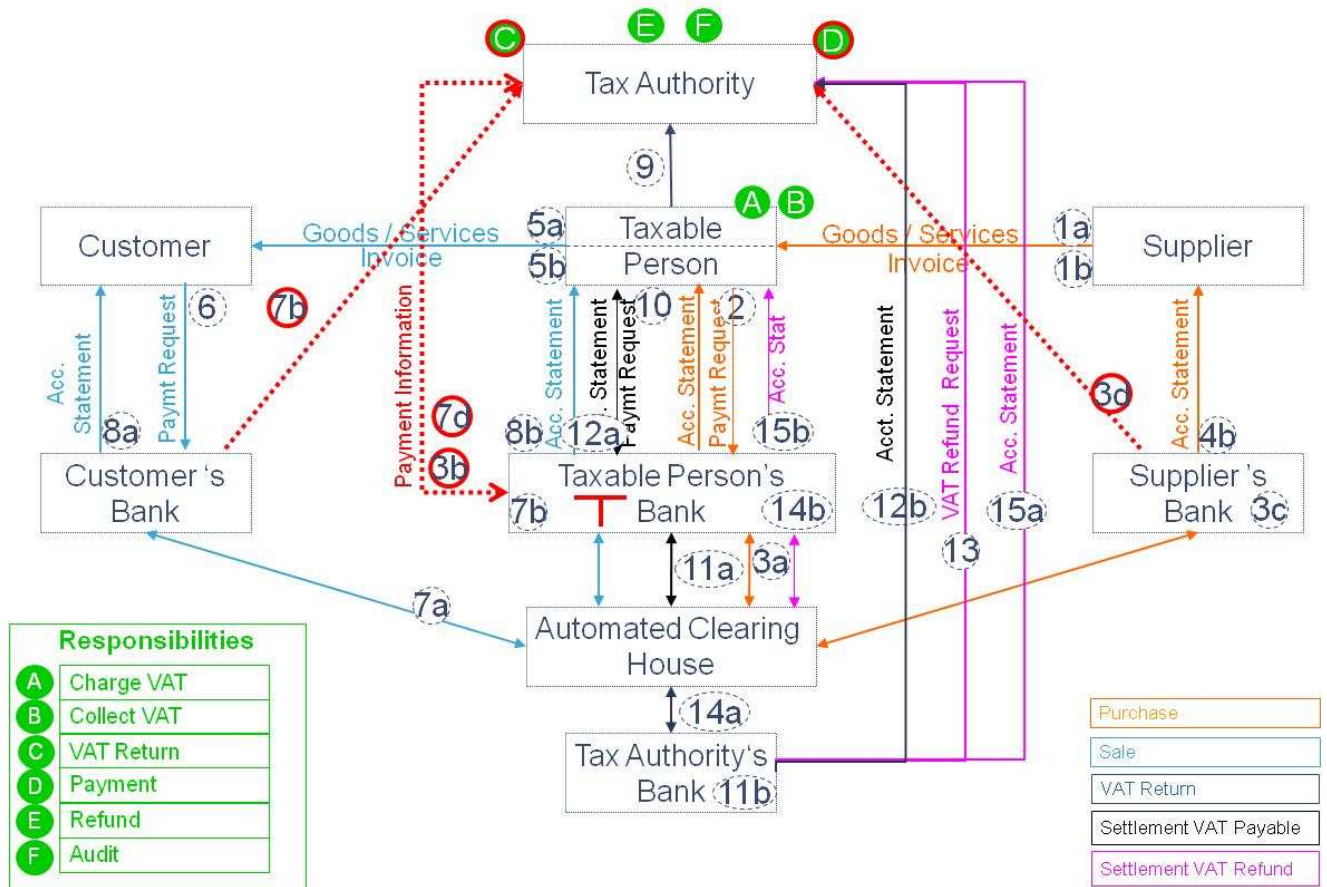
C E F D

Tax Authority

9

A B

Customer

Goods / Services Invoice

5a 5b

Taxable Person

Goods / Services Invoice

1a 1b

Supplier

Acc. Statement

Paymt Request

6

7b

Payment Information

Acc. Statement

Statement

Paymt Request

10

Acc. Statement

Paymt Request

2

Acc. Stat

Acct. Statement

VAT Refund Request

Acc. Statement

3d

Acc. Statement

8a

7d

8b

12a

15b

4b

Customer 's Bank

3b

Taxable Person's Bank

7b

14b

12b

15a

Supplier 's Bank

3c

11a

3a

13

7a

Automated Clearing House

14a

Tax Authority's Bank

11b

Responsibilities

| | |
|---|---|
| A | Charge VAT |
| B | Collect VAT |
| C | VAT Return |
| D | Payment |
| E | Refund |
| F | Audit |

Purchase

Sale

VAT Return

Settlement VAT Payable

Settlement VAT Refund